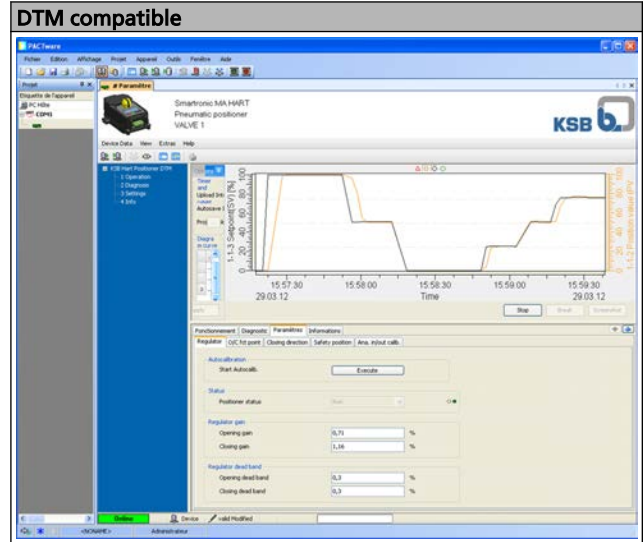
DTM compatible

PACTware

Fichier Edition Affichage Projet Appareil Outils Fenêtre Aide

Projet

Etiquette de l'appareil

PC Hôte

COM1

# Paramètre

Smartronic MA HART
Pneumatic positioner
VALVE 1

KSB

Device Data View Extras Help

KSB Hart Positioner DTM
1 Operation
2 Diagnosis
3 Settings
4 Info

Start and Upload
Autoscale

Proj

Degre

1.1.3 Setpoint(SV) [%]

100
80
60
40
20
0

15:57:30
29.03.12

15:58:00

15:58:30
Time

15:59:00

15:59:30
29.03.12

Stop

Fonctionnement Diagnostic Paramètres Informations

Regulator O/C fct point Closing direction Safety position Ana. in/out calib.

Autocalibration
Start Autocalib. Execute

Status
Positioner status

Regulator gain
Opening gain 0,71 %
Closing gain 1,16 %

Regulator dead band
Opening dead band 0,3 %
Closing dead band 0,3 %

Online Device Valid Modified

<SONAME> Administrateur